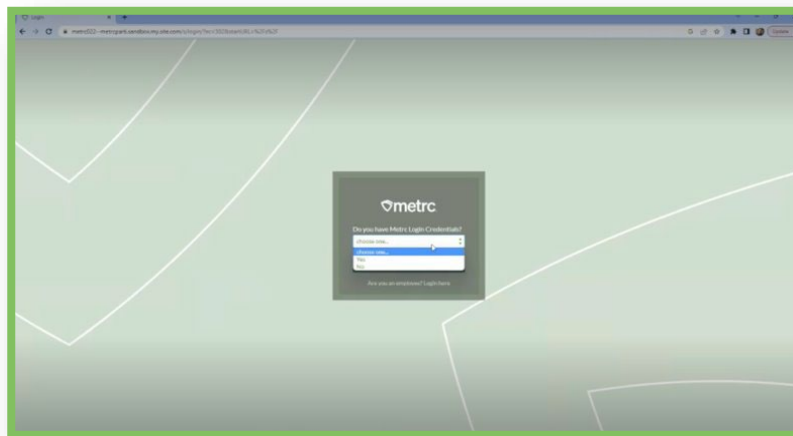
Login

metrcEO1--metrcpart.sandbox.my.site.com/s/login/?ec=302&startURL=%2Fs%2F

Update

metrc

Do you have Metrc Login Credentials?

choose one...

choose one...
Yes
No

Are you an employee? Login here